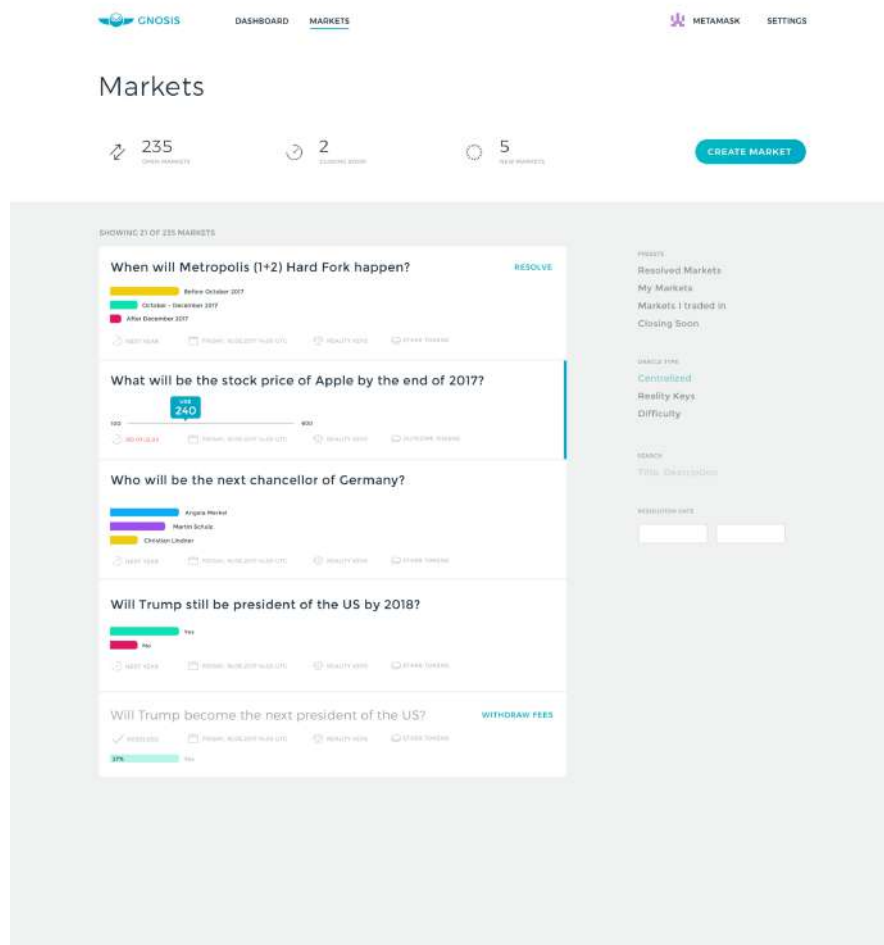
GNOSIS DASHBOARD MARKETS METAMASK SETTINGS

Markets

235 OPEN MARKETS
2 CLOSING SOON
5 NEW MARKETS

CREATE MARKET

SHOWING 21 OF 235 MARKETS

When will Metropolis (1+2) Hard Fork happen?
RESOLVE
Before October 2017
October - December 2017
After December 2017
NEXT YEAR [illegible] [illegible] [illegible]

What will be the stock price of Apple by the end of 2017?
USD 240
100 400
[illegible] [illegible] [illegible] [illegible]

Who will be the next chancellor of Germany?
Angela Merkel
Martin Schulz
Christian Lindner
NEXT YEAR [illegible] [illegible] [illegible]

Will Trump still be president of the US by 2018?
Yes
No
NEXT YEAR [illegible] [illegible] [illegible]

Will Trump become the next president of the US?
WITHDRAW FEES
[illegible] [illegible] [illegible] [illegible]
37% Yes

PRESETS
Resolved Markets
My Markets
Markets I traded in
Closing Soon

ORACLE TYPE
Centralized
Reality Keys
Difficulty

SEARCH
Title, Description

RESOLUTION DATE